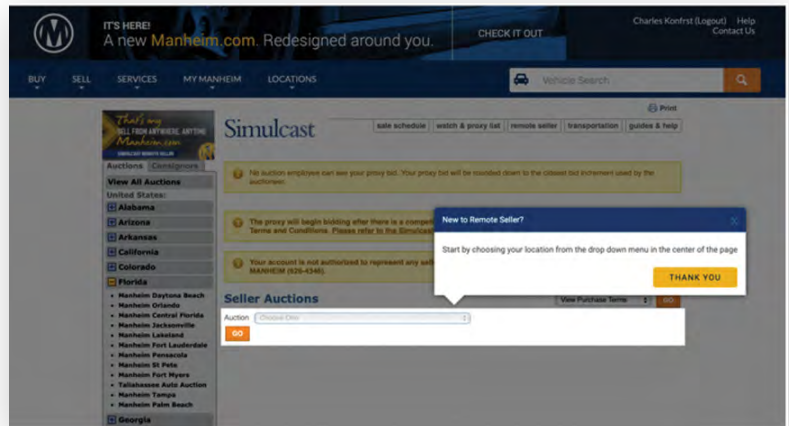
IT'S HERE!
A new Manheim.com. Redesigned around you.

CHECK IT OUT

Charles Konfrst (Logout) Help
Contact Us

BUY SELL SERVICES MY MANHEIM LOCATIONS

Vehicle Search

Print

That's my SELL FROM ANYWHERE, ANYTIME Manheim.com

Simulcast

sale schedule | watch & proxy list | remote seller | transportation | guides & help

Auctions Consignors

View All Auctions
United States:
Alabama
Arizona
Arkansas
California
Colorado
Florida
• Manheim Daytona Beach
• Manheim Orlando
• Manheim Central Florida
• Manheim Jacksonville
• Manheim Lakeland
• Manheim Fort Lauderdale
• Manheim Pensacola
• Manheim St Pete
• Manheim Fort Myers
• Tallahassee Auto Auction
• Manheim Tampa
• Manheim Palm Beach
Georgia

No auction employee can see your proxy bid. Your proxy bid will be rounded down to the closest bid increment used by the auctioneer.

The proxy will begin bidding after there is a compet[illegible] Terms and Conditions. Please refer to the Simulcas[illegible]

Your account is not authorized to represent any sel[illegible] MANHEIM (626-4346).

Seller Auctions

View Purchase Terms GO

Auction Choose One

GO

New to Remote Seller?

Start by choosing your location from the drop down menu in the center of the page

THANK YOU